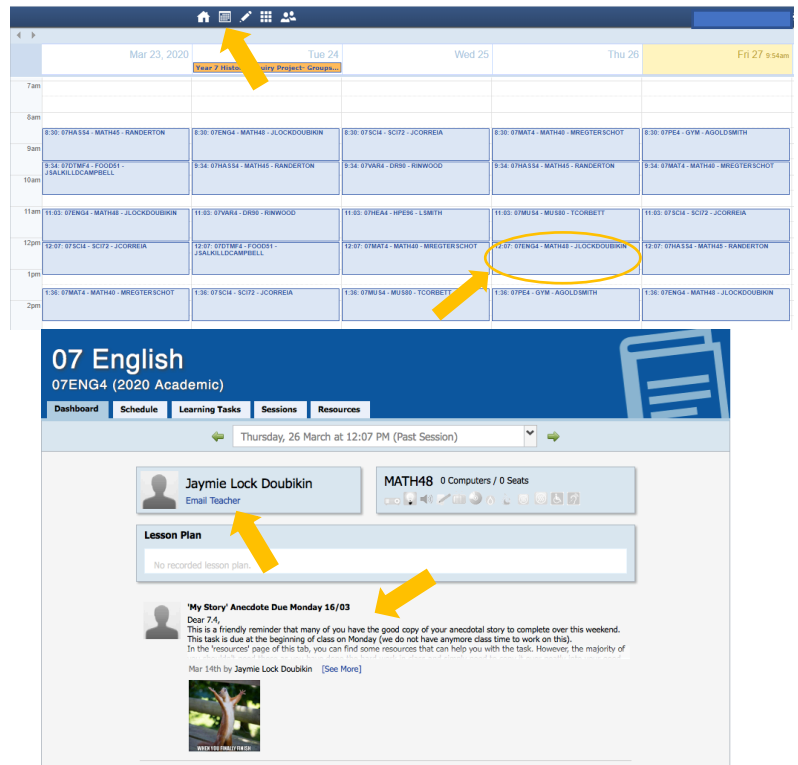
Mar 23, 2020 | Tue 24 | Wed 25 | Thu 26 | Fri 27 9:54am

Year 7 History Inquiry Project- Groups...

7am
8am
9am
10am
11am
12pm
1pm
2pm

| Mon | Tue | Wed | Thu | Fri |
|---|---|---|---|---|
| 8:30: 07HASS4 - MATH45 - RANDERTON | 8:30: 07ENG4 - MATH48 - JLOCKDOUBIKIN | 8:30: 07SCI4 - SCI72 - JCORREIA | 8:30: 07MAT4 - MATH40 - MREGTERSCHOT | 8:30: 07PE4 - GYM - AGOLDSMITH |
| 9:34: 07DTMF4 - FOOD51 - JSALKILLDCAMPBELL | 9:34: 07HASS4 - MATH45 - RANDERTON | 9:34: 07VAR4 - DR90 - RINWOOD | 9:34: 07HASS4 - MATH45 - RANDERTON | 9:34: 07MAT4 - MATH40 - MREGTERSCHOT |
| 11:03: 07ENG4 - MATH48 - JLOCKDOUBIKIN | 11:03: 07VAR4 - DR90 - RINWOOD | 11:03: 07HEA4 - HPE96 - LSMITH | 11:03: 07MUS4 - MUS80 - TCORBETT | 11:03: 07SCI4 - SCI72 - JCORREIA |
| 12:07: 07SCI4 - SCI72 - JCORREIA | 12:07: 07DTMF4 - FOOD51 - JSALKILLDCAMPBELL | 12:07: 07MAT4 - MATH40 - MREGTERSCHOT | 12:07: 07ENG4 - MATH48 - JLOCKDOUBIKIN | 12:07: 07HASS4 - MATH45 - RANDERTON |
| 1:36: 07MAT4 - MATH40 - MREGTERSCHOT | 1:36: 07SCI4 - SCI72 - JCORREIA | 1:36: 07MUS4 - MUS80 - TCORBETT | 1:36: 07PE4 - GYM - AGOLDSMITH | 1:36: 07ENG4 - MATH48 - JLOCKDOUBIKIN |

07 English
07ENG4 (2020 Academic)

Dashboard | Schedule | Learning Tasks | Sessions | Resources

Thursday, 26 March at 12:07 PM (Past Session)

Jaymie Lock Doubikin
Email Teacher

MATH48 0 Computers / 0 Seats

Lesson Plan
No recorded lesson plan.

'My Story' Anecdote Due Monday 16/03
Dear 7.4,
This is a friendly reminder that many of you have the good copy of your anecdotal story to complete over this weekend.
This task is due at the beginning of class on Monday (we do not have anymore class time to work on this).
In the 'resources' page of this tab, you can find some resources that can help you with the task. However, the majority of

Mar 14th by Jaymie Lock Doubikin [See More]

WHEN YOU FINALLY FINISH